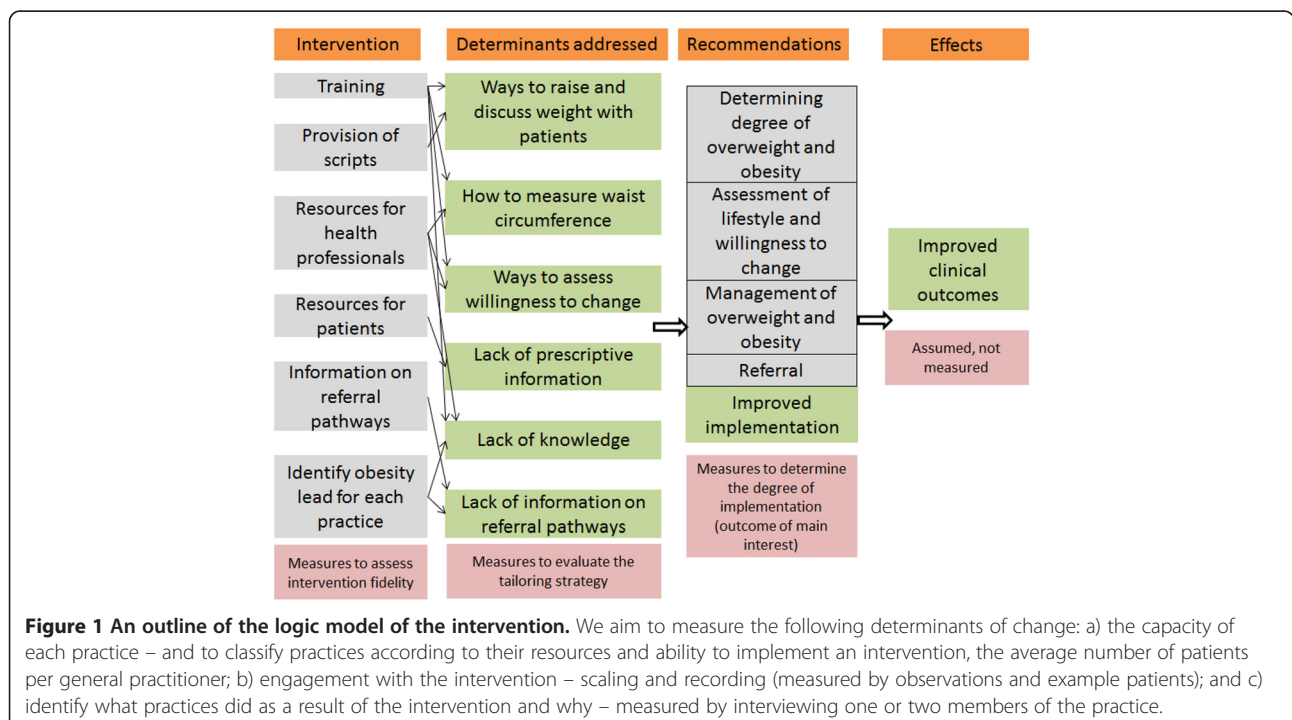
Intervention

Training

Provision of scripts

Resources for health professionals

Resources for patients

Information on referral pathways

Identify obesity lead for each practice

Measures to assess intervention fidelity

Determinants addressed

Ways to raise and discuss weight with patients

How to measure waist circumference

Ways to assess willingness to change

Lack of prescriptive information

Lack of knowledge

Lack of information on referral pathways

Measures to evaluate the tailoring strategy

Recommendations

Determining degree of overweight and obesity

Assessment of lifestyle and willingness to change

Management of overweight and obesity

Referral

Improved implementation

Measures to determine the degree of implementation (outcome of main interest)

Effects

Improved clinical outcomes

Assumed, not measured

**Figure 1 An outline of the logic model of the intervention.** We aim to measure the following determinants of change: a) the capacity of each practice – and to classify practices according to their resources and ability to implement an intervention, the average number of patients per general practitioner; b) engagement with the intervention – scaling and recording (measured by observations and example patients); and c) identify what practices did as a result of the intervention and why – measured by interviewing one or two members of the practice.